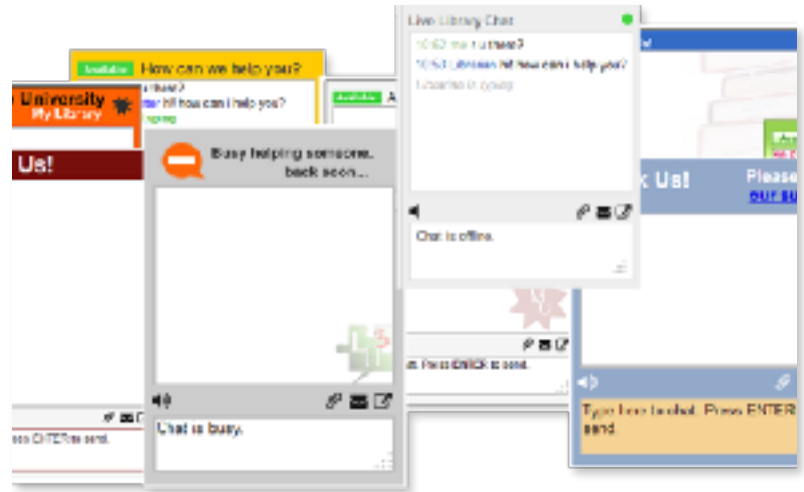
Available How can we help you?

University
My Library

u there?
ter hi! how can i help you?
typing

Us!

Busy helping someone, back soon...

ess ENTER to send.

Chat is busy.

Available A

. Press ENTER to send.

Live Library Chat
10:52 me: u there?
10:53 Librarian: hi! how can i help you?
Librarian is typing

Chat is offline.

k Us!

Please
our su

Type here to chat. Press ENTER send.